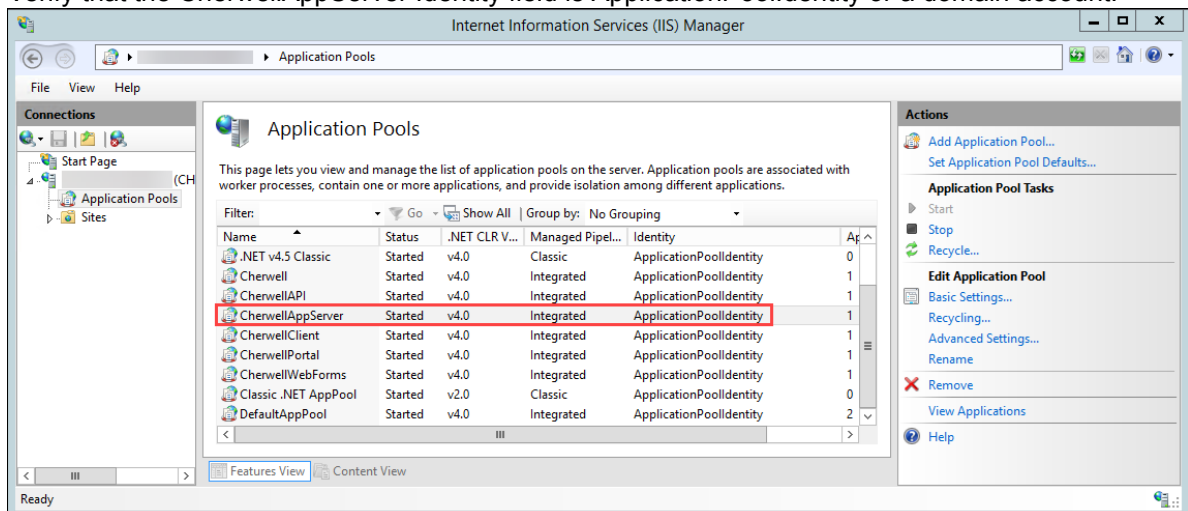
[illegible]

Internet Information Services (IIS) Manager

Application Pools

File View Help

Connections

Start Page

(CH

Application Pools

Sites

Application Pools

This page lets you view and manage the list of application pools on the server. Application pools are associated with worker processes, contain one or more applications, and provide isolation among different applications.

Filter: Go Show All | Group by: No Grouping

| Name | Status | .NET CLR V... | Managed Pipel... | Identity | Ap |
|---|---|---|---|---|---|
| .NET v4.5 Classic | Started | v4.0 | Classic | ApplicationPoolIdentity | 0 |
| Cherwell | Started | v4.0 | Integrated | ApplicationPoolIdentity | 1 |
| CherwellAPI | Started | v4.0 | Integrated | ApplicationPoolIdentity | 1 |
| CherwellAppServer | Started | v4.0 | Integrated | ApplicationPoolIdentity | 1 |
| CherwellClient | Started | v4.0 | Integrated | ApplicationPoolIdentity | 1 |
| CherwellPortal | Started | v4.0 | Integrated | ApplicationPoolIdentity | 1 |
| CherwellWebForms | Started | v4.0 | Integrated | ApplicationPoolIdentity | 1 |
| Classic .NET AppPool | Started | v2.0 | Classic | ApplicationPoolIdentity | 0 |
| DefaultAppPool | Started | v4.0 | Integrated | ApplicationPoolIdentity | 2 |

Features View Content View

Actions

Add Application Pool...
Set Application Pool Defaults...

Application Pool Tasks
Start
Stop
Recycle...

Edit Application Pool
Basic Settings...
Recycling...
Advanced Settings...
Rename

Remove

View Applications

Help

Ready